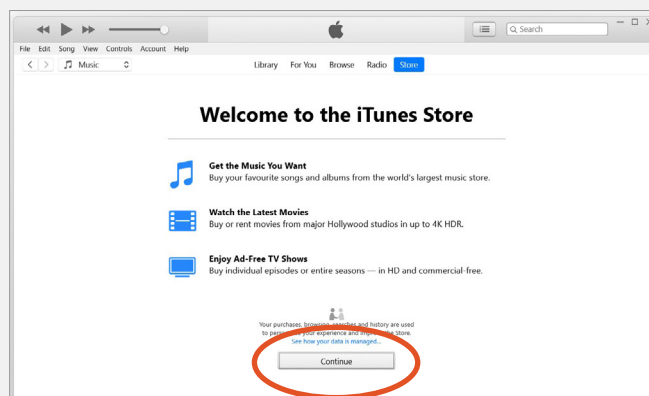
Search

File Edit Song View Controls Account Help

Music

Library For You Browse Radio Store

Welcome to the iTunes Store

Get the Music You Want
Buy your favourite songs and albums from the world's largest music store.

Watch the Latest Movies
Buy or rent movies from major Hollywood studios in up to 4K HDR.

Enjoy Ad-Free TV Shows
Buy individual episodes or entire seasons — in HD and commercial-free.

Your purchases, browsing, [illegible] and history are used to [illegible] your experience and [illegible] Store.
See how your data is managed...

Continue